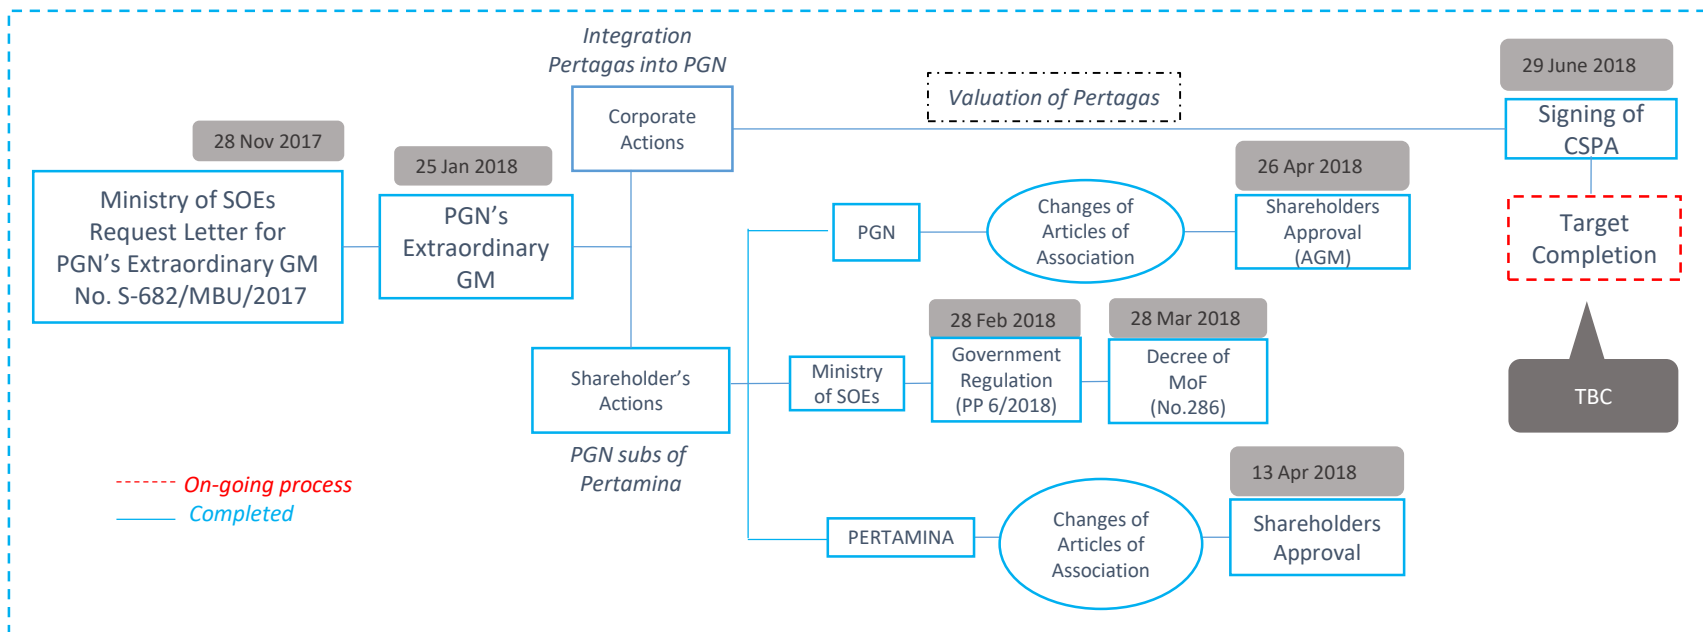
Integration Pertagas into PGN

Corporate Actions

Valuation of Pertagas

29 June 2018

Signing of CSPA

Target Completion

TBC

28 Nov 2017

Ministry of SOEs Request Letter for PGN's Extraordinary GM No. S-682/MBU/2017

25 Jan 2018

PGN's Extraordinary GM

PGN

Changes of Articles of Association

26 Apr 2018

Shareholders Approval (AGM)

Shareholder's Actions

PGN subs of Pertamina

Ministry of SOEs

28 Feb 2018

Government Regulation (PP 6/2018)

28 Mar 2018

Decree of MoF (No.286)

13 Apr 2018

PERTAMINA

Changes of Articles of Association

Shareholders Approval

On-going process

Completed